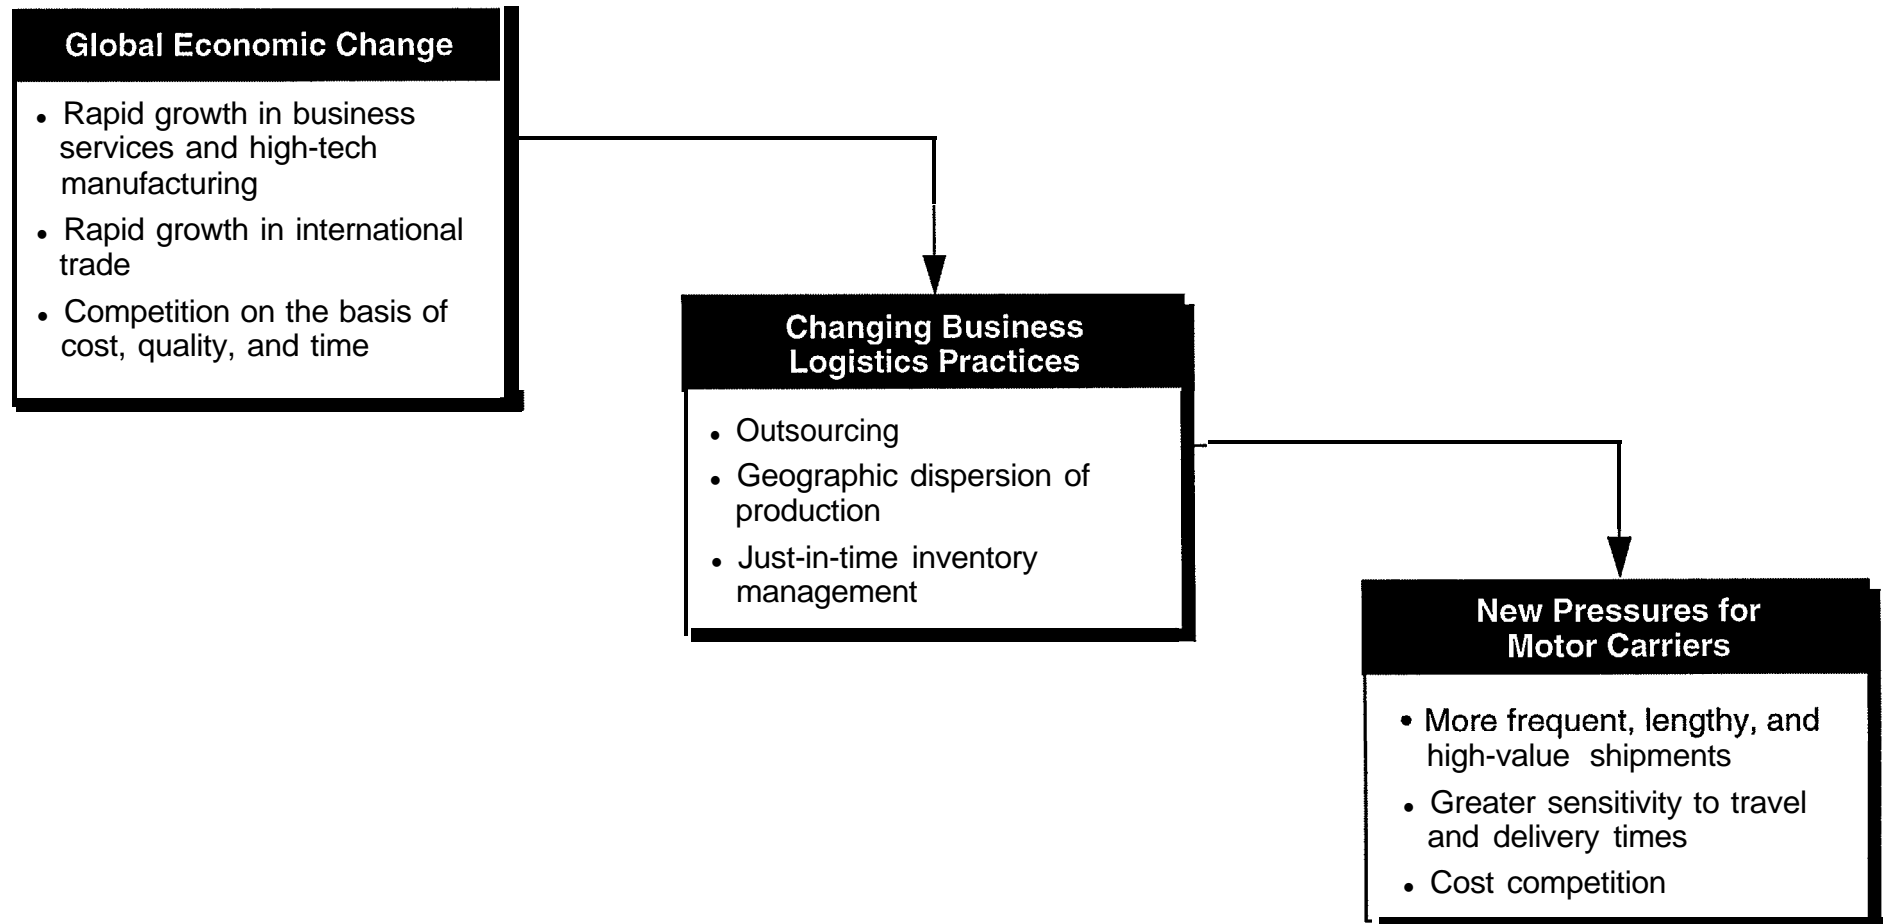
Global Economic Change

- Rapid growth in business services and high-tech manufacturing
- Rapid growth in international trade
- Competition on the basis of cost, quality, and time

Changing Business Logistics Practices

- Outsourcing
- Geographic dispersion of production
- Just-in-time inventory management

New Pressures for Motor Carriers

- More frequent, lengthy, and high-value shipments
- Greater sensitivity to travel and delivery times
- Cost competition